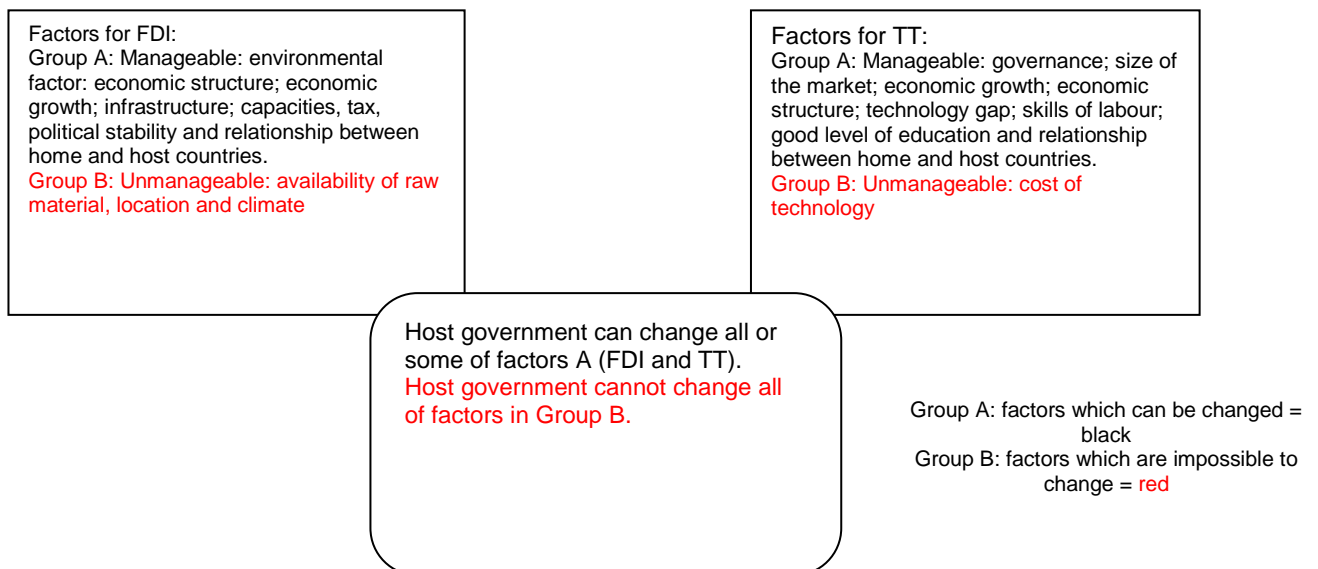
Factors for FDI:
Group A: Manageable: environmental factor: economic structure; economic growth; infrastructure; capacities, tax, political stability and relationship between home and host countries.
Group B: Unmanageable: availability of raw material, location and climate

Factors for TT:
Group A: Manageable: governance; size of the market; economic growth; economic structure; technology gap; skills of labour; good level of education and relationship between home and host countries.
Group B: Unmanageable: cost of technology

Host government can change all or some of factors A (FDI and TT).
Host government cannot change all of factors in Group B.

Group A: factors which can be changed = black
Group B: factors which are impossible to change = red